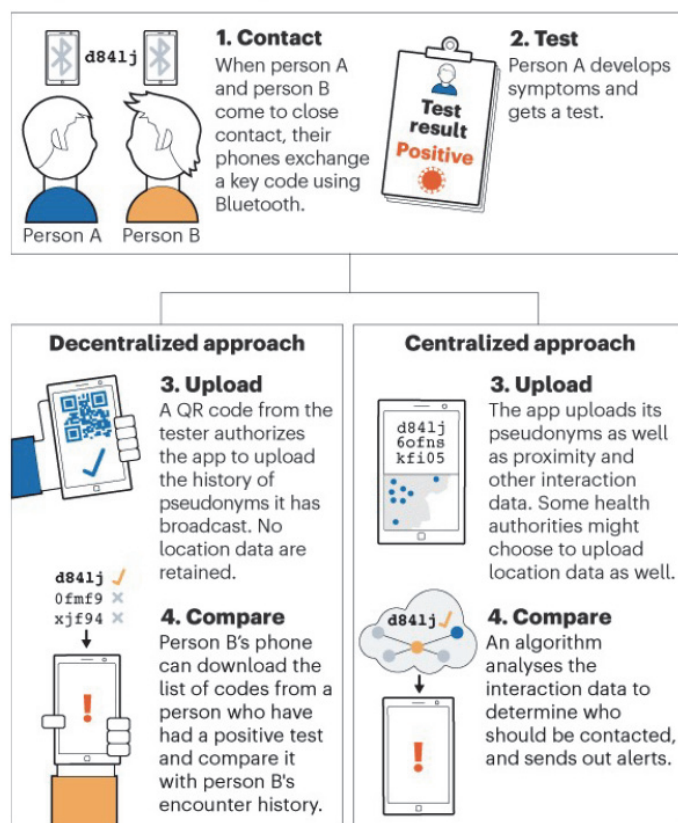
d841j

Person A

Person B

1. Contact

When person A and person B come to close contact, their phones exchange a key code using Bluetooth.

Test result

Positive

2. Test

Person A develops symptoms and gets a test.

Decentralized approach

3. Upload

A QR code from the tester authorizes the app to upload the history of pseudonyms it has broadcast. No location data are retained.

d841j ✓
0fmf9 ✕
xjf94 ✕

!

4. Compare

Person B's phone can download the list of codes from a person who have had a positive test and compare it with person B's encounter history.

Centralized approach

d841j
6ofns
kfi05

3. Upload

The app uploads its pseudonyms as well as proximity and other interaction data. Some health authorities might choose to upload location data as well.

d841j ✓

!

4. Compare

An algorithm analyses the interaction data to determine who should be contacted, and sends out alerts.